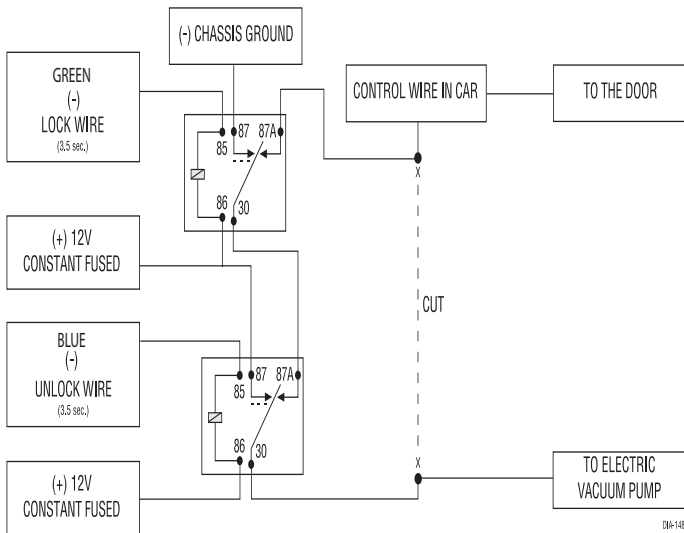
(-) CHASSIS GROUND

GREEN
(-)
LOCK WIRE
(3.5 sec.)

87 87A
85
86 30

CONTROL WIRE IN CAR

TO THE DOOR

X

(+) 12V
CONSTANT FUSED

CUT

BLUE
(-)
UNLOCK WIRE
(3.5 sec.)

87 87A
85
86 30

X

(+) 12V
CONSTANT FUSED

TO ELECTRIC
VACUUM PUMP

DIA-148